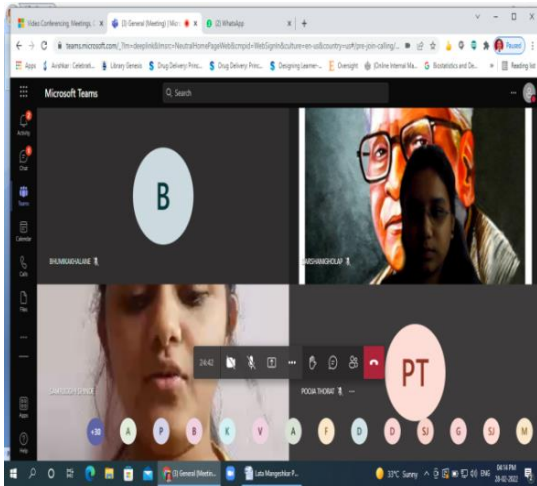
Video Conferencing, Meetings, | X
(3) General (Meeting) | Micr X
(2) WhatsApp X
+
teams.microsoft.com/_?lm=deeplink&lmsrc=NeutralHomePageWeb&cmpid=WebSignIn&culture=en-us&country=us#/pre-join-calling/...
Paused
Apps
Avishkar : Celebrati...
Library Genesis
Drug Delivery Princ...
Drug Delivery Princ...
Designing Learner-...
Oversight
[Online Internal Ma...
Biostatistics and De...
Reading list
Microsoft Teams
Search
Activity
Chat
Teams
Calendar
Calls
Files
Apps
Help
B
BHUMIKANHALANE
DARSHANAGHOLAP
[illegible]
24:42
POOJA THORAT
PT
+30
A
P
B
K
V
A
F
D
D
SJ
G
SJ
M
(3) General (Meetin...
Lata Mangeshkar P...
33°C Sunny
ENG
04:16 PM
28-02-2022